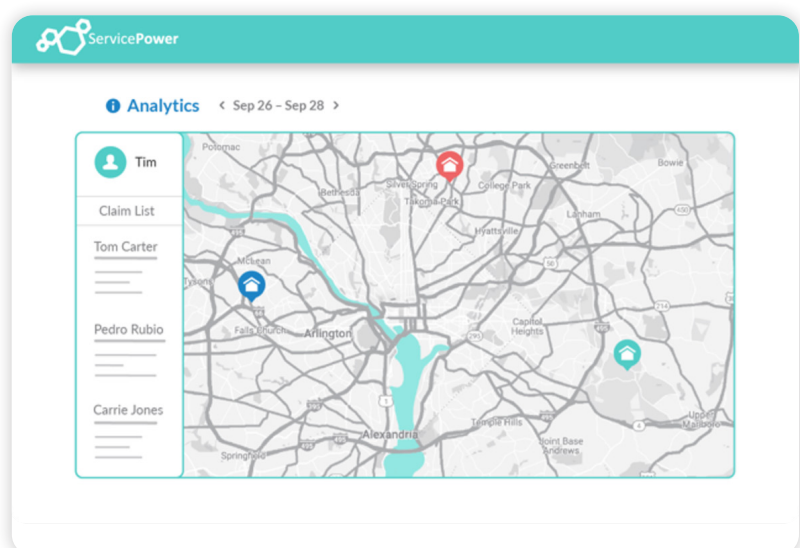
ServicePower

Analytics ‹ Sep 26 – Sep 28 ›

Tim

Claim List

Tom Carter

Pedro Rubio

Carrie Jones

Potomac
Bethesda
Silver Spring
Takoma Park
College Park
Greenbelt
Bowie
Lanham
Hyattsville
Mclean
Tysons
Falls Church
Arlington
Capitol Heights
Alexandria
Temple Hills
Joint Base Andrews
Springfield
Upper Marlboro